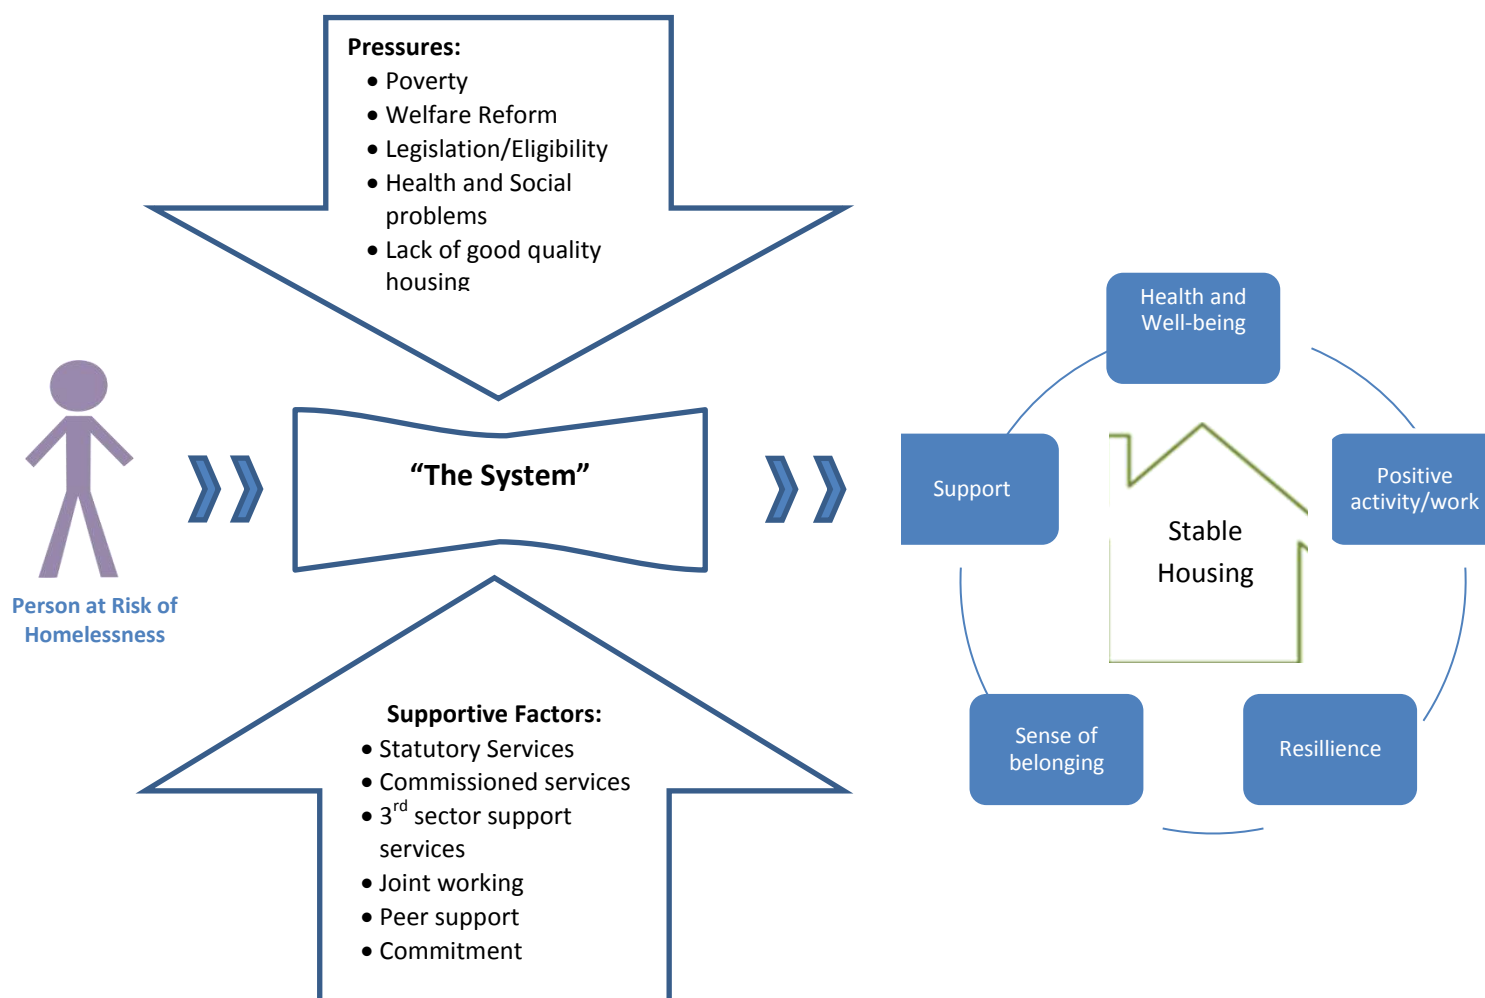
Pressures:
- Poverty
- Welfare Reform
- Legislation/Eligibility
- Health and Social problems
- Lack of good quality housing

Person at Risk of Homelessness

"The System"

Supportive Factors:
- Statutory Services
- Commissioned services
- 3$^{rd}$ sector support services
- Joint working
- Peer support
- Commitment

Health and Well-being

Support

Positive activity/work

Stable Housing

Sense of belonging

Resillience